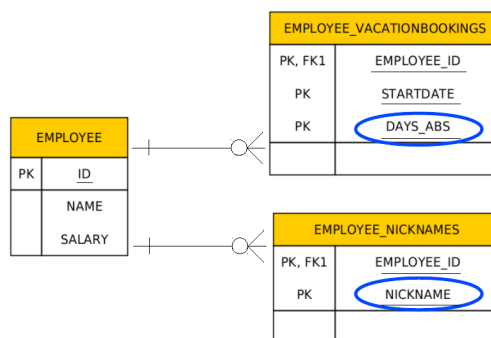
EMPLOYEE_VACATIONBOOKINGS

| PK, FK1 | EMPLOYEE_ID |
|---|---|
| PK | STARTDATE |
| PK | DAYS_ABS |

EMPLOYEE

| PK | ID |
|---|---|
| | NAME<br>SALARY |

EMPLOYEE_NICKNAMES

| PK, FK1 | EMPLOYEE_ID |
|---|---|
| PK | NICKNAME |